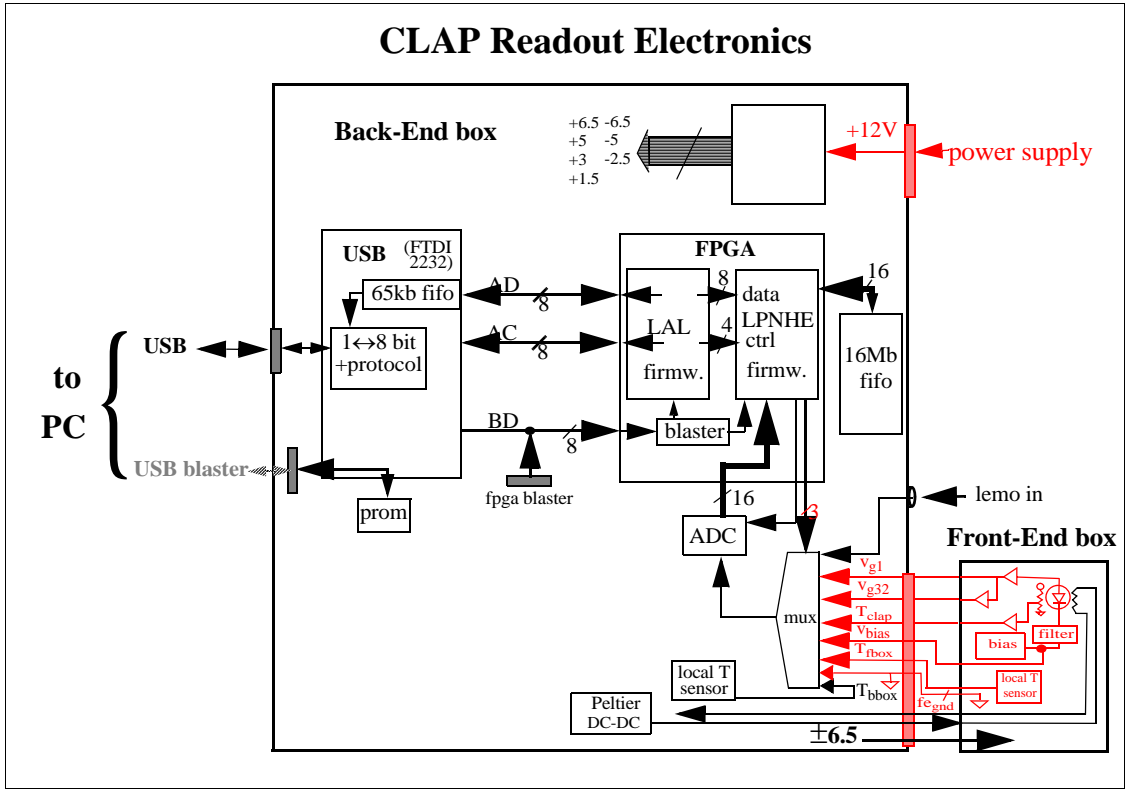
CLAP Readout Electronics

Back-End box

+6.5 -6.5
+5 -5
+3 -2.5
+1.5

+12V

power supply

USB (FTDI 2232)

65kb fifo

$1\leftrightarrow8$ bit +protocol

AD

8

AC

8

BD

8

FPGA

LAL

firmw.

8

4

data

LPNHE

ctrl

firmw.

16

16Mb fifo

blaster

to PC

USB

USB blaster

prom

fpga blaster

16

ADC

3

lemo in

Front-End box

$v_{g1}$

$v_{g32}$

$T_{clap}$

$v_{bias}$

$T_{fbox}$

mux

bias

filter

local T sensor

local T sensor

$T_{bbox}$

$fe_{gnd}$

Peltier DC-DC

$\pm$6.5